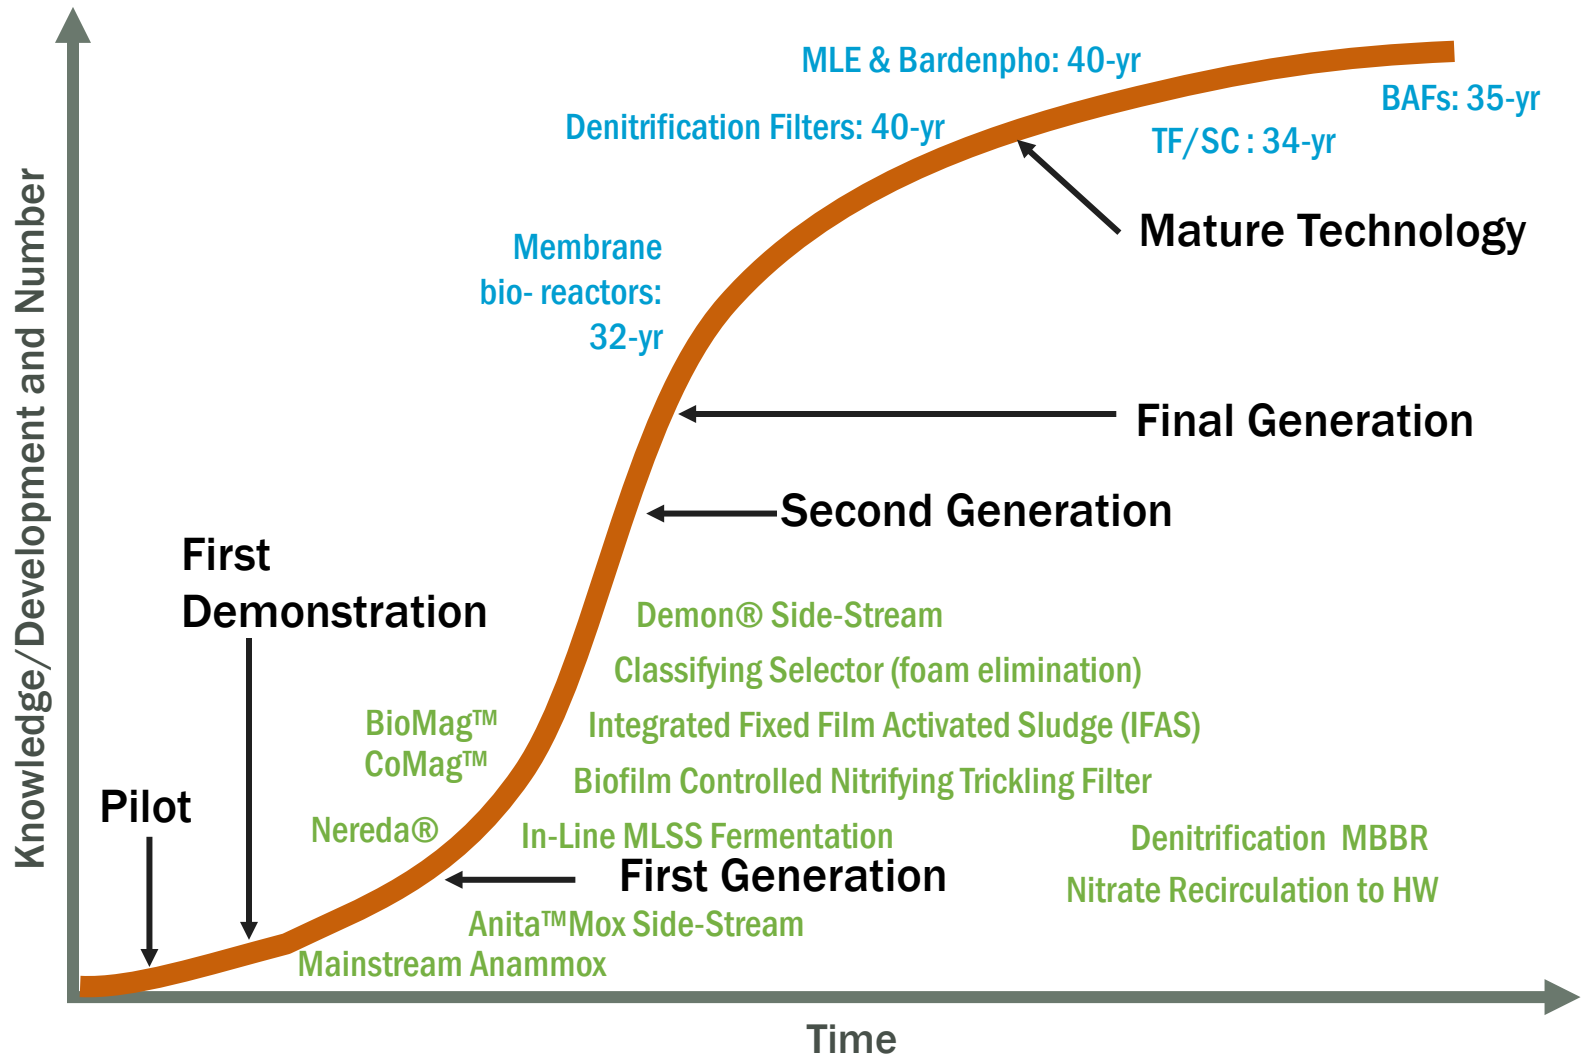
MLE & Bardenpho: 40-yr

Denitrification Filters: 40-yr

BAFs: 35-yr

TF/SC : 34-yr

Mature Technology

Membrane bio- reactors: 32-yr

Final Generation

Second Generation

First Demonstration

Demon® Side-Stream

Classifying Selector (foam elimination)

Integrated Fixed Film Activated Sludge (IFAS)

BioMag™
CoMag™

Biofilm Controlled Nitrifying Trickling Filter

Pilot

Nereda®

In-Line MLSS Fermentation

Denitrification MBBR

First Generation

Nitrate Recirculation to HW

Anita™Mox Side-Stream

Mainstream Anammox

Knowledge/Development and Number

Time